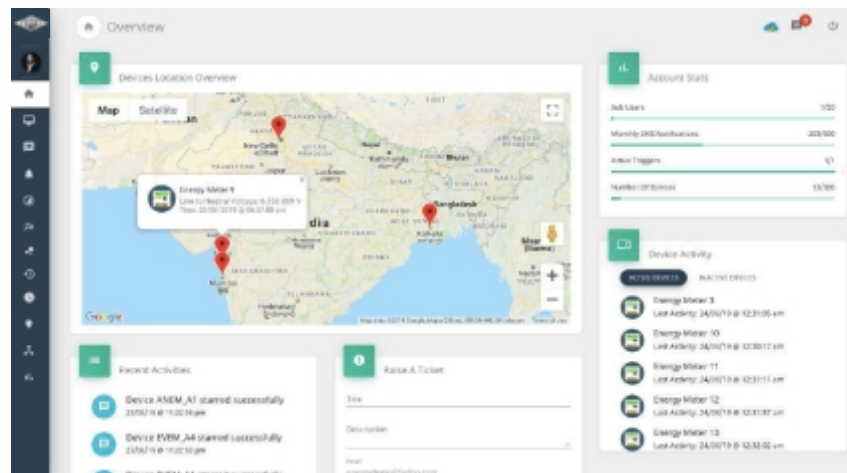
Overview

Devices Location Overview

Map Satellite

New Delhi

Energy Meter 9
Line to Neutral Voltage: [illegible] V
Time: 20/06/2019 @ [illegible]

India

Bangladesh

Kolkata

Mumbai

Myanmar (Burma)

Google

Map data ©2019 Google, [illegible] Terms of Use

Account Stats

Sub Users 1/20

Monthly SMS Notifications 203/500

Active Triggers 1/1

Number Of Devices 13/300

Device Activity

ACTIVE DEVICES INACTIVE DEVICES

Energy Meter 9
Last Activity: 24/06/19 @ 12:31:06 am

Energy Meter 10
Last Activity: 24/06/19 @ 12:30:17 am

Energy Meter 11
Last Activity: 24/06/19 @ 12:31:11 am

Energy Meter 12
Last Activity: 24/06/19 @ 12:31:37 am

Energy Meter 13
Last Activity: 24/06/19 @ 12:32:02 am

Recent Activities

Device ANEM_A1 started successfully
23/06/19 @ 10:20:36 pm

Device EVEM_A4 started successfully
23/06/19 @ 10:20:36 pm

Raise A Ticket

Title

Description

Email
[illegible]